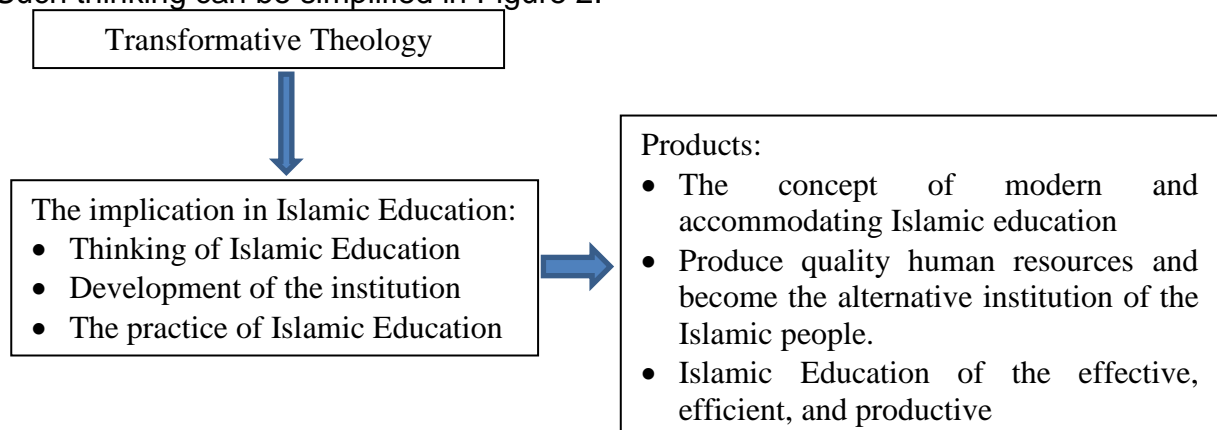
Such thinking can be simplified in Figure 2.

Transformative Theology

The implication in Islamic Education:
- Thinking of Islamic Education
- Development of the institution
- The practice of Islamic Education

Products:
- The concept of modern and accommodating Islamic education
- Produce quality human resources and become the alternative institution of the Islamic people.
- Islamic Education of the effective, efficient, and productive